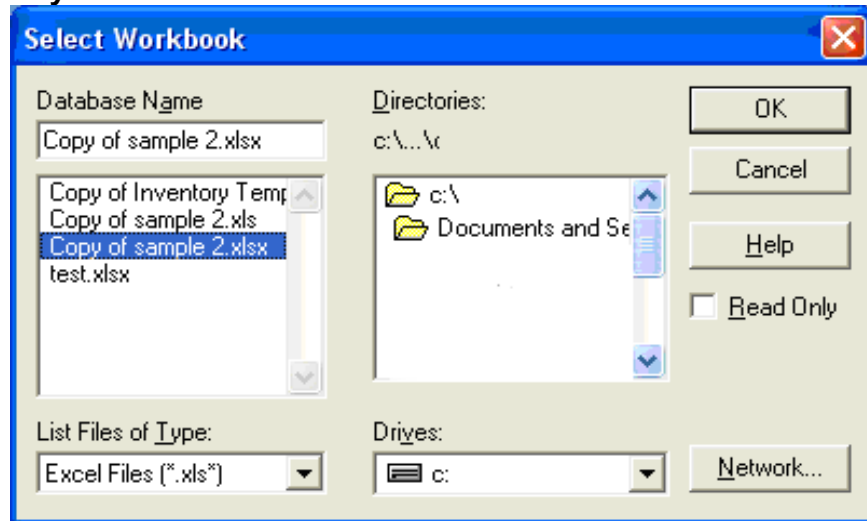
Select Workbook

Database Name
Copy of sample 2.xlsx

Copy of Inventory Temp
Copy of sample 2.xls
Copy of sample 2.xlsx
test.xlsx

Directories:
c:\...\c

c:\
Documents and Se

OK
Cancel
Help
Read Only

List Files of Type:
Excel Files (*.xls*)

Drives:
c:

Network...